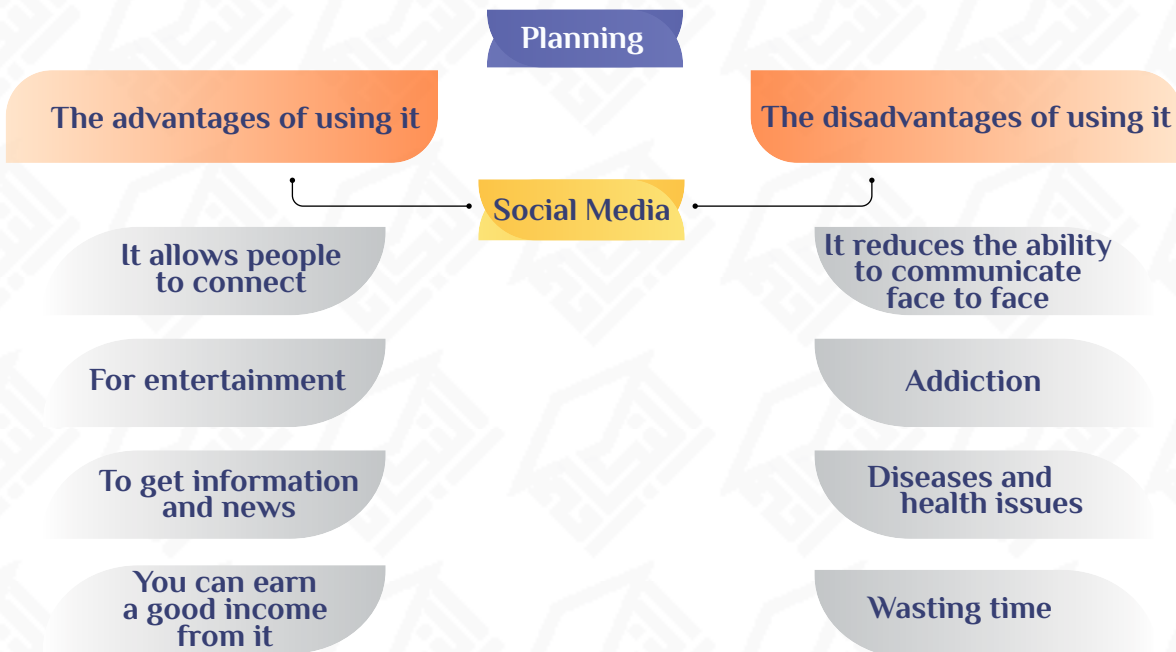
Planning

The advantages of using it

The disadvantages of using it

Social Media

It allows people to connect

For entertainment

To get information and news

You can earn a good income from it

It reduces the ability to communicate face to face

Addiction

Diseases and health issues

Wasting time